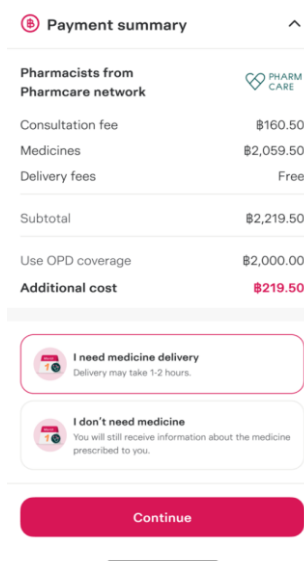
Payment summary

Pharmacists from Pharmcare network

PHARM CARE

Consultation fee ฿160.50

Medicines ฿2,059.50

Delivery fees Free

Subtotal ฿2,219.50

Use OPD coverage ฿2,000.00

Additional cost ฿219.50

I need medicine delivery
Delivery may take 1-2 hours.

I don't need medicine
You will still receive information about the medicine prescribed to you.

Continue